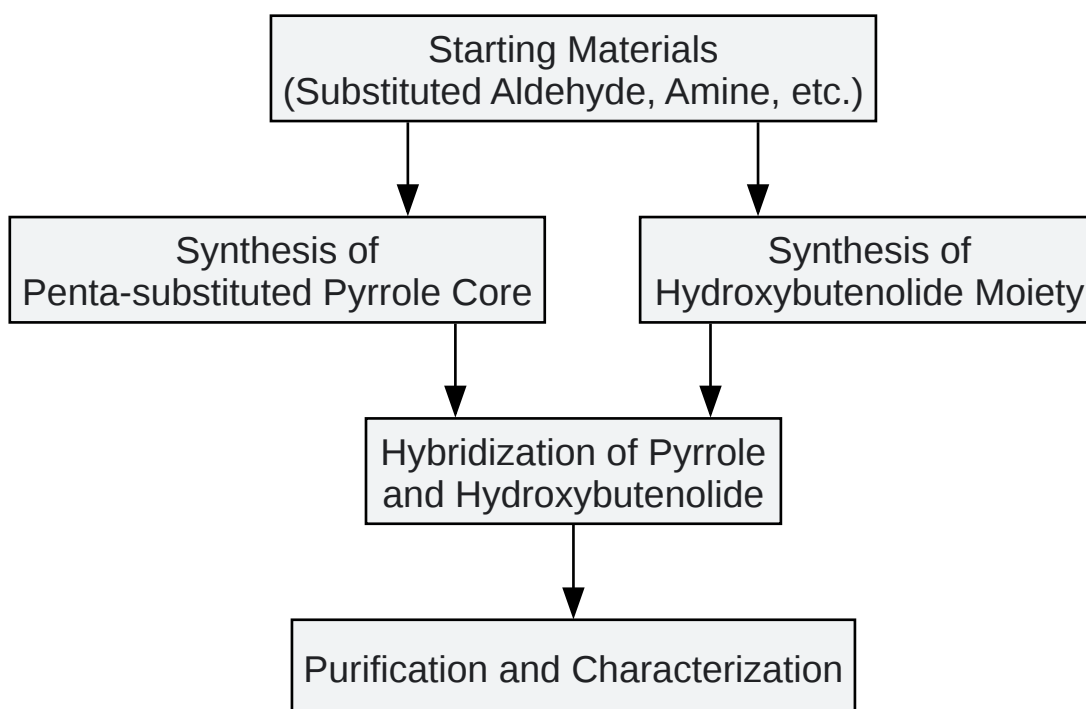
Starting Materials
(Substituted Aldehyde, Amine, etc.)

Synthesis of
Penta-substituted Pyrrole Core

Synthesis of
Hydroxybutenolide Moiety

Hybridization of Pyrrole
and Hydroxybutenolide

Purification and Characterization